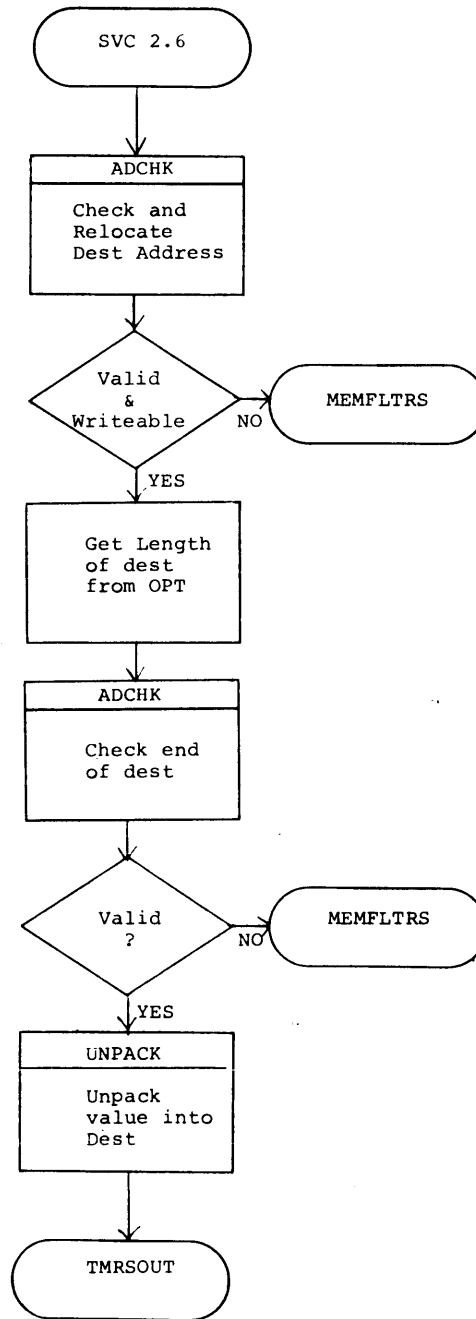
SVC 2.6

ADCHK

Check and Relocate Dest Address

Valid & Writeable

NO

MEMFLTRS

YES

Get Length of dest from OPT

ADCHK

Check end of dest

Valid ?

NO

MEMFLTRS

YES

UNPACK

Unpack value into Dest

TMRSOUT